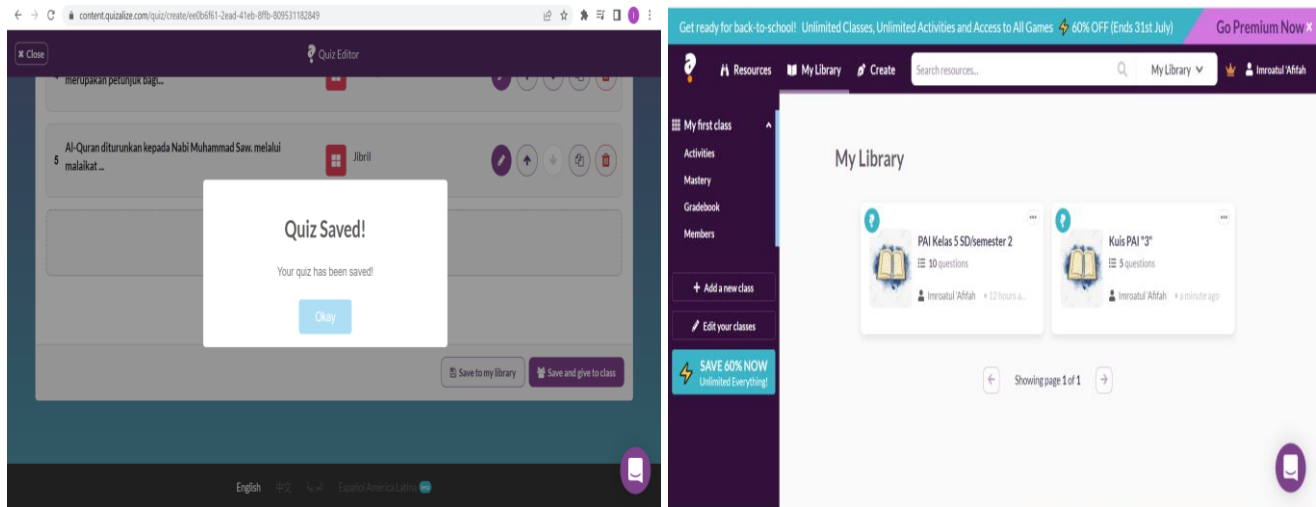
content.quizalize.com/quiz/create/ee0b6f61-2ead-41eb-8ffb-809531182849

Close

Quiz Editor

merupakan petunjuk bagi...

5 Al-Quran diturunkan kepada Nabi Muhammad Saw. melalui malaikat ...

Jibril

Quiz Saved!

Your quiz has been saved!

Okay

Save to my library

Save and give to class

English 中文 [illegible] Español América Latina

Get ready for back-to-school! Unlimited Classes, Unlimited Activities and Access to All Games 60% OFF (Ends 31st July)

Go Premium Now

Resources My Library Create Search resources... My Library Imroatul 'Afifah

My first class

Activities

Mastery

Gradebook

Members

Add a new class

Edit your classes

SAVE 60% NOW
Unlimited Everything!

My Library

PAI Kelas 5 SD/semester 2
10 questions
Imroatul 'Afifah • 12 hours a...

Kuis PAI "3"
5 questions
Imroatul 'Afifah • a minute ago

Showing page 1 of 1